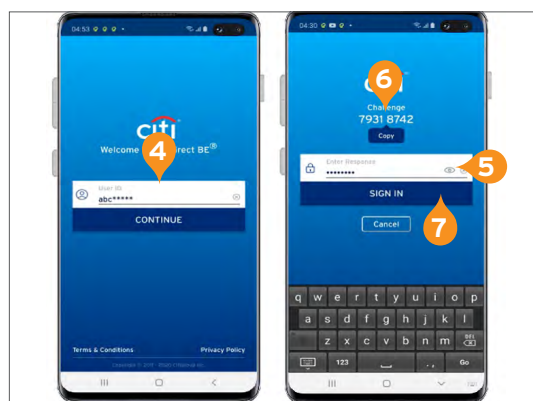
04:53

citi

Welcome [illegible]rect BE®

4

User ID

abc*****

CONTINUE

Terms & Conditions

Privacy Policy

Copyright © 2019 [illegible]

04:30

6

citi

Challenge

7931 8742

Copy

Enter Response

********

5

SIGN IN

Cancel

7

q w e r t y u i o p

a s d f g h j k l

z x c v b n m

123

Go